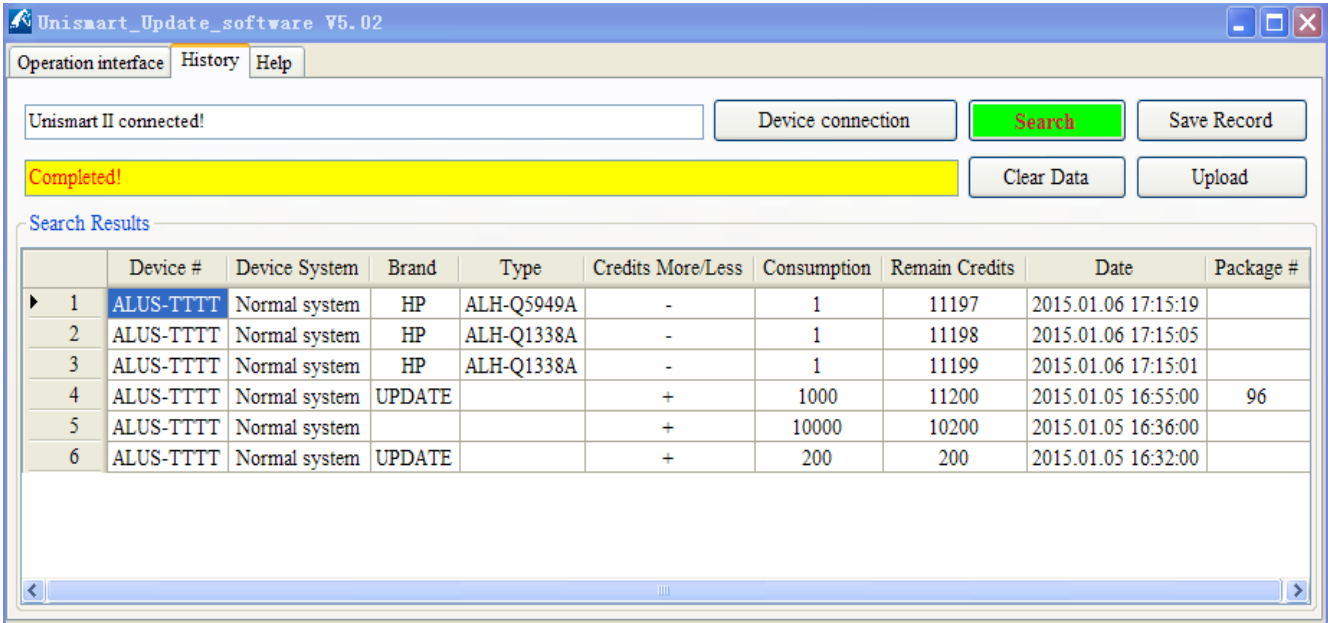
Unismart_Update_software V5.02

Operation interface | History | Help

Unismart II connected!

Device connection

Search

Save Record

Completed!

Clear Data

Upload

Search Results

| | Device # | Device System | Brand | Type | Credits More/Less | Consumption | Remain Credits | Date | Package # |
|---|---|---|---|---|---|---|---|---|---|
| 1 | ALUS-TTTT | Normal system | HP | ALH-Q5949A | - | 1 | 11197 | 2015.01.06 17:15:19 | |
| 2 | ALUS-TTTT | Normal system | HP | ALH-Q1338A | - | 1 | 11198 | 2015.01.06 17:15:05 | |
| 3 | ALUS-TTTT | Normal system | HP | ALH-Q1338A | - | 1 | 11199 | 2015.01.06 17:15:01 | |
| 4 | ALUS-TTTT | Normal system | UPDATE | | + | 1000 | 11200 | 2015.01.05 16:55:00 | 96 |
| 5 | ALUS-TTTT | Normal system | | | + | 10000 | 10200 | 2015.01.05 16:36:00 | |
| 6 | ALUS-TTTT | Normal system | UPDATE | | + | 200 | 200 | 2015.01.05 16:32:00 | |